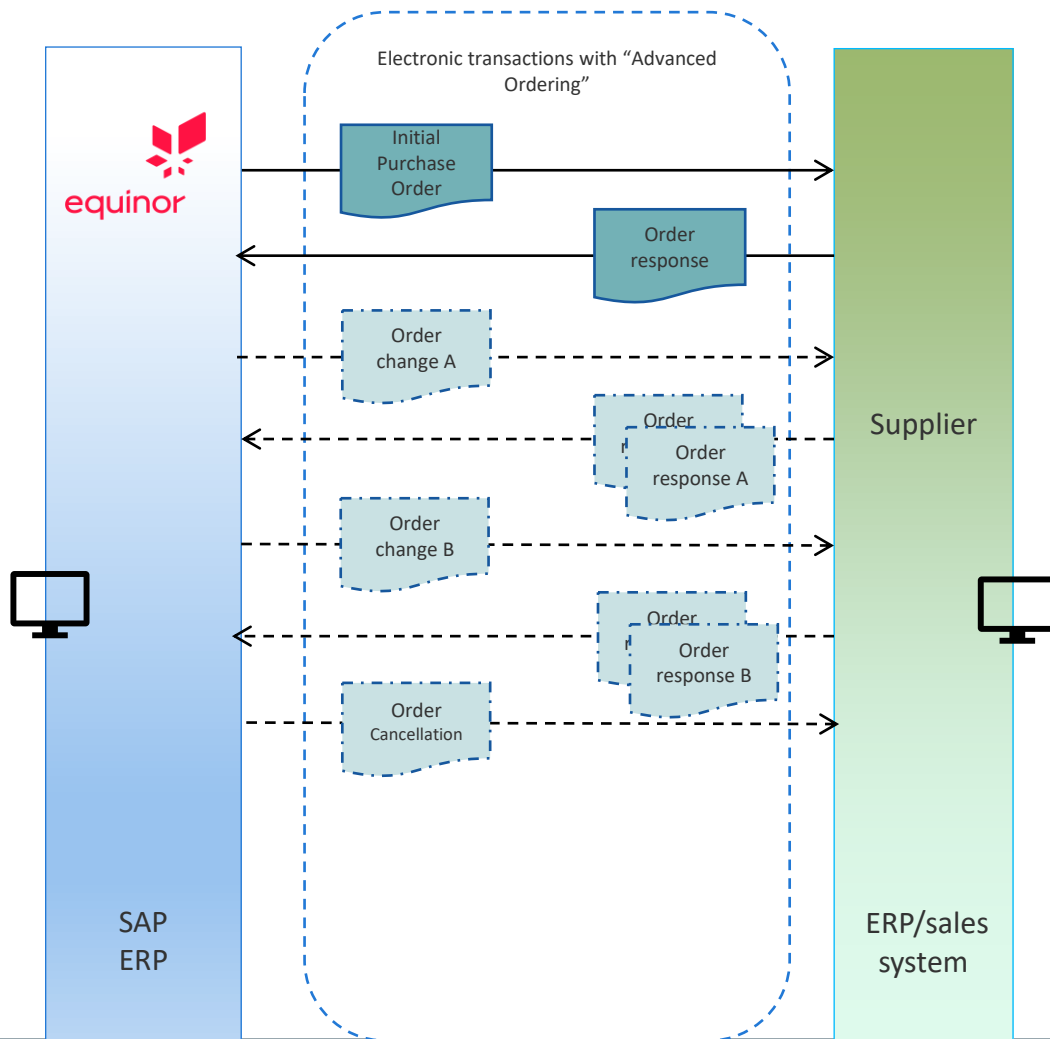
Electronic transactions with “Advanced Ordering”

equinor

Initial Purchase Order

Order response

Order change A

Order

Order response A

Supplier

Order change B

Order

Order response B

Order Cancellation

SAP ERP

ERP/sales system